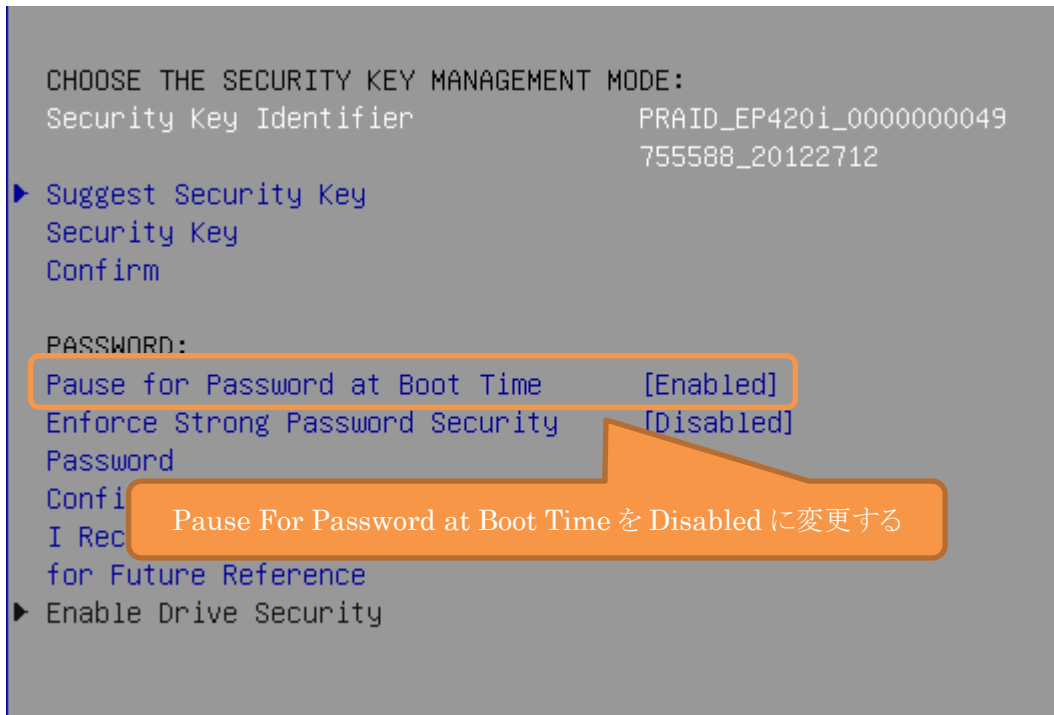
CHOOSE THE SECURITY KEY MANAGEMENT MODE:
Security Key Identifier PRAID_EP420i_0000000049755588_20122712

▶ Suggest Security Key
Security Key
Confirm

PASSWORD:
Pause for Password at Boot Time [Enabled]
Enforce Strong Password Security [Disabled]
Password
Confi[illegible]
I Rec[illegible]
for Future Reference
▶ Enable Drive Security

Pause For Password at Boot Time を Disabled に変更する